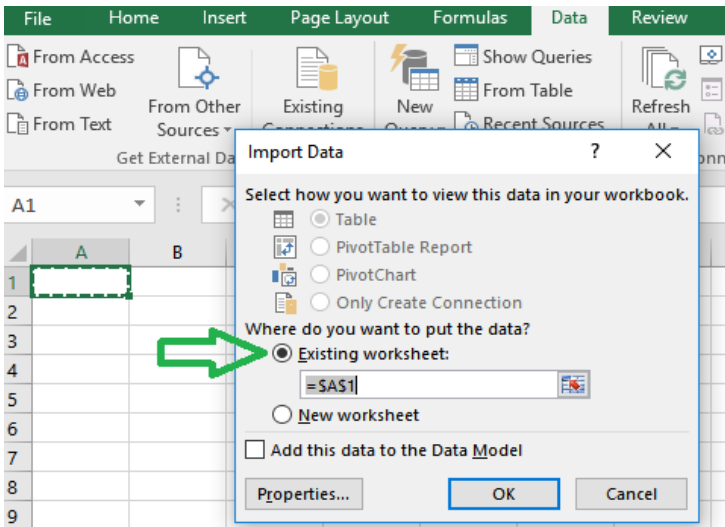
File Home Insert Page Layout Formulas Data Review

From Access
From Web
From Text
From Other Sources
Existing Connections
New Query
Show Queries
From Table
Recent Sources
Refresh All
Get External Da

A1

A B

1
2
3
4
5
6
7
8
9

Import Data ? ✕

Select how you want to view this data in your workbook.
Table
PivotTable Report
PivotChart
Only Create Connection
Where do you want to put the data?
Existing worksheet:
=$A$1
New worksheet
Add this data to the Data Model
Properties... OK Cancel